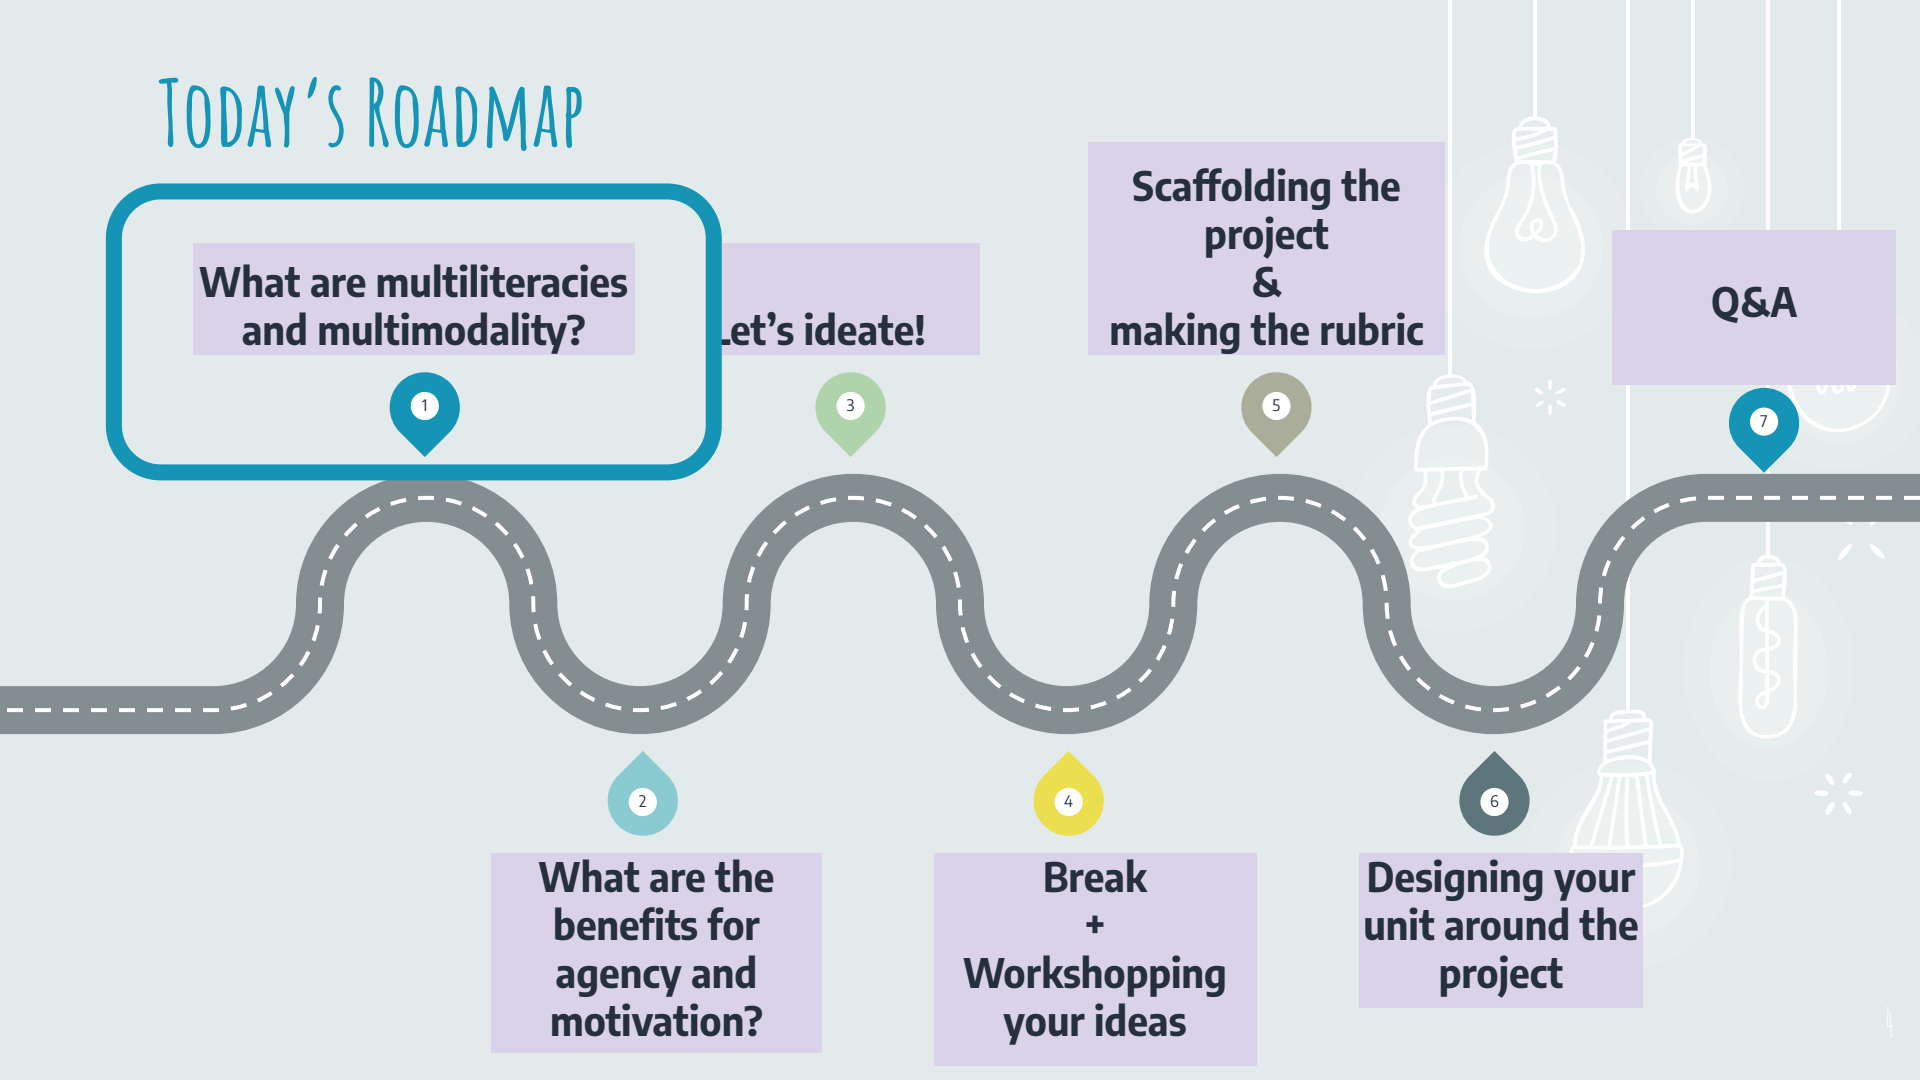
TODAY'S ROADMAP

What are multiliteracies and multimodality?

1

What are the benefits for agency and motivation?

2

Let's ideate!

3

4

Break
+
Workshopping your ideas

Scaffolding the project
&
making the rubric

5

6

Designing your unit around the project

Q&A

7

4